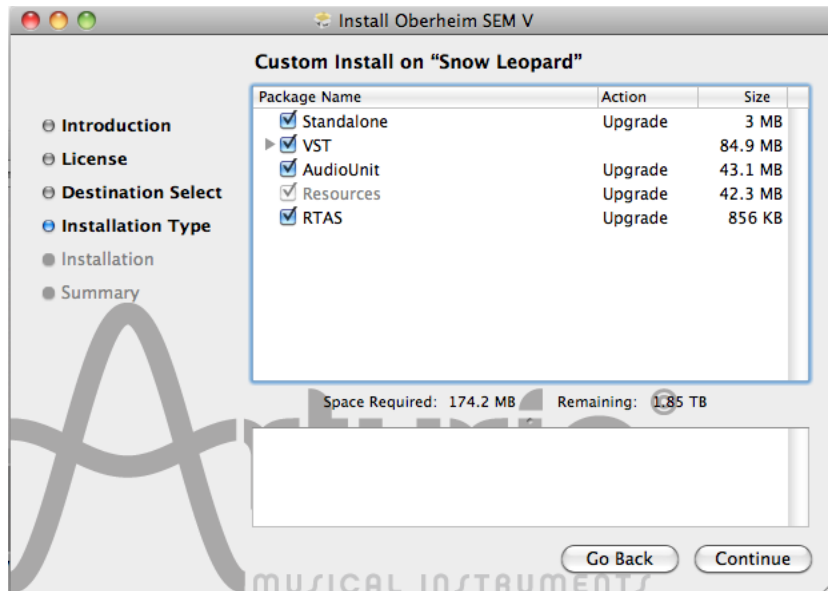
Install Oberheim SEM V

Custom Install on "Snow Leopard"

Introduction
License
Destination Select
Installation Type
Installation
Summary

| Package Name | Action | Size |
|---|---|---|
| Standalone | Upgrade | 3 MB |
| VST | | 84.9 MB |
| AudioUnit | Upgrade | 43.1 MB |
| Resources | Upgrade | 42.3 MB |
| RTAS | Upgrade | 856 KB |

Space Required: 174.2 MB Remaining: 1.85 TB

Go Back Continue

Arturia MUSICAL INSTRUMENTS